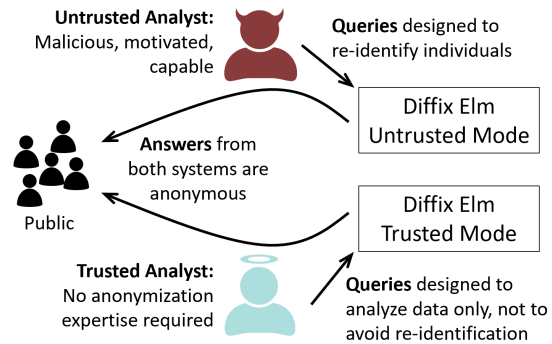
**Untrusted Analyst:** Malicious, motivated, capable

**Queries** designed to re-identify individuals

Diffix Elm Untrusted Mode

**Answers** from both systems are anonymous

Public

Diffix Elm Trusted Mode

**Trusted Analyst:** No anonymization expertise required

**Queries** designed to analyze data only, not to avoid re-identification